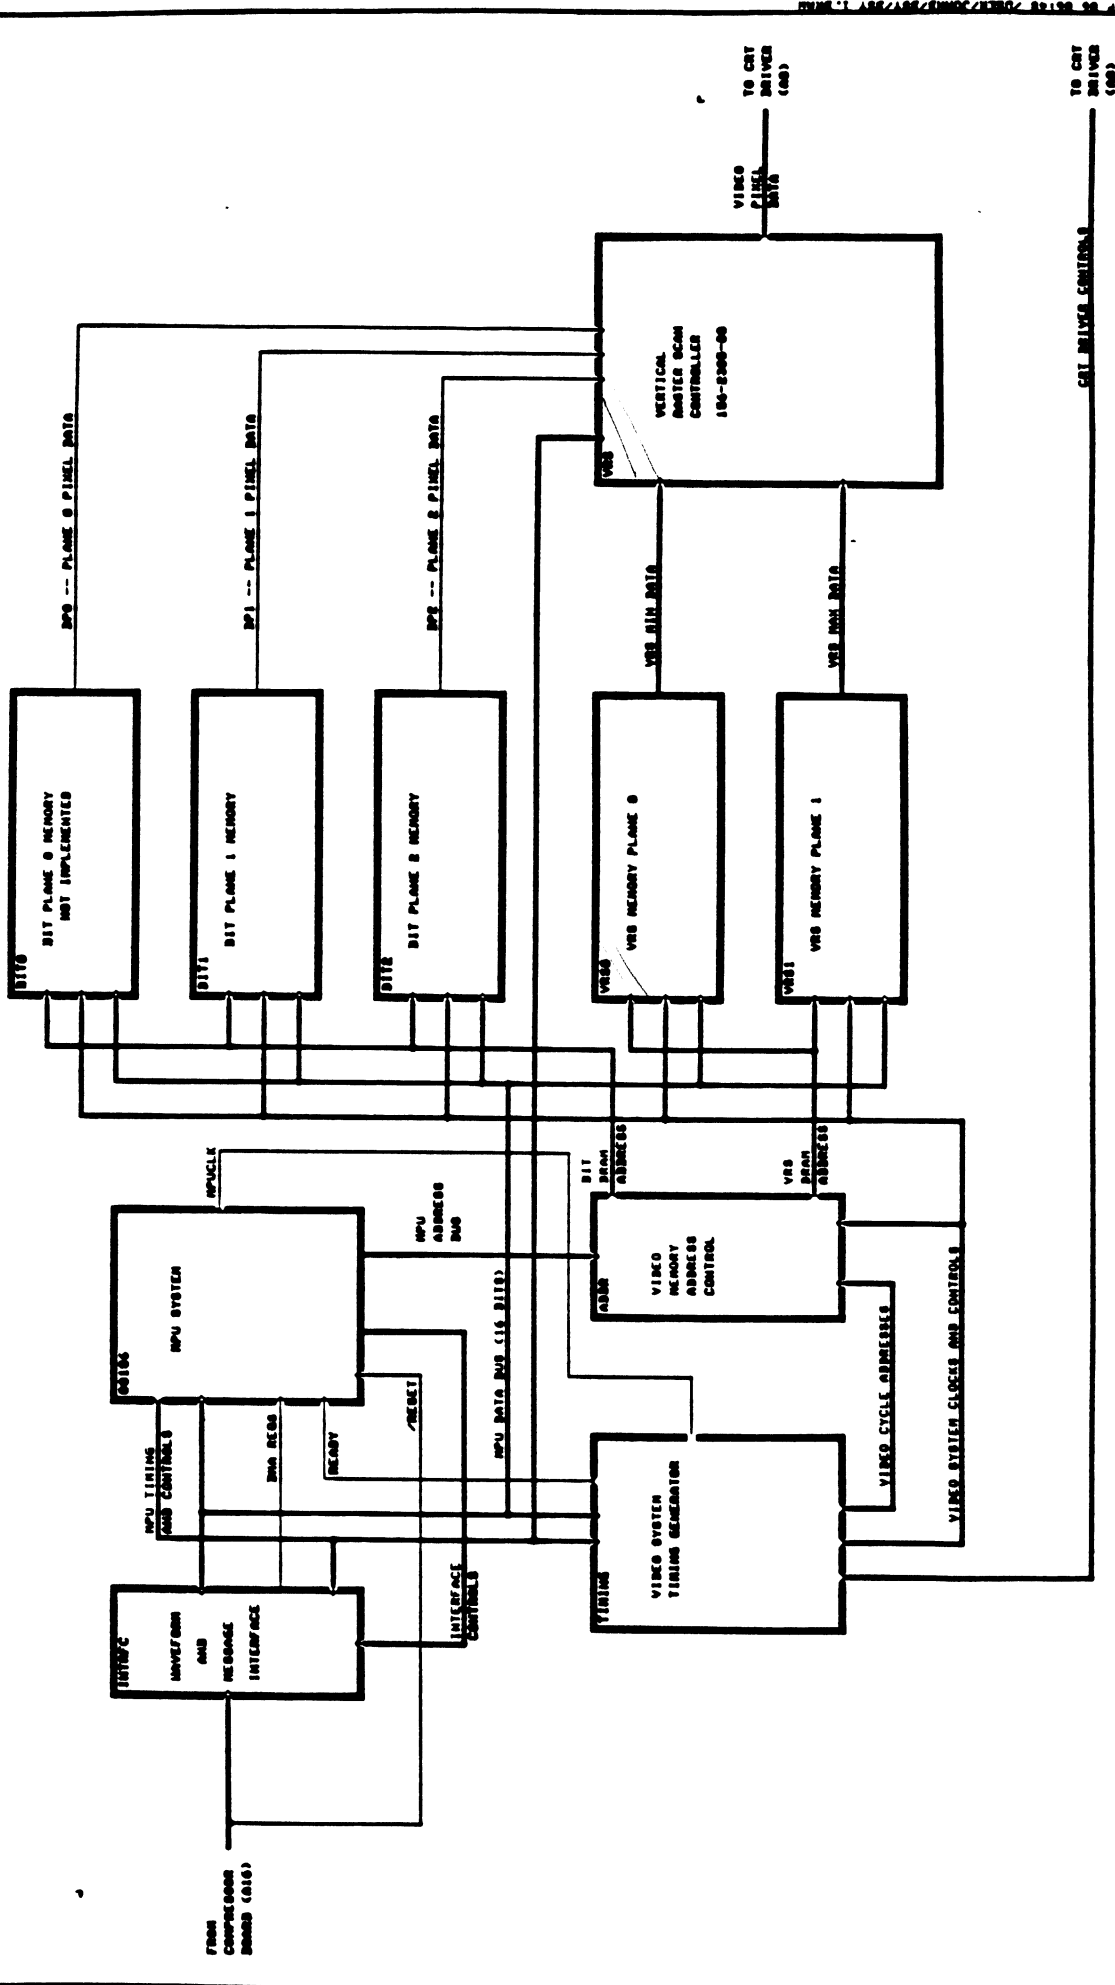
BIT0
BIT PLANE 0 MEMORY
NOT IMPLEMENTED

BIT1
BIT PLANE 1 MEMORY

BIT2
BIT PLANE 2 MEMORY

VRS0
VRS MEMORY PLANE 0

VRS1
VRS MEMORY PLANE 1

BP0 -- PLANE 0 PIXEL DATA
BP1 -- PLANE 1 PIXEL DATA
BP2 -- PLANE 2 PIXEL DATA
VRS MIN DATA
VRS MAX DATA

VRS
VERTICAL
RASTER SCAN
CONTROLLER
156-2300-00

VIDEO
PIXEL
DATA

TO CRT
DRIVER
(A8)

TO CRT
DRIVER
(A8)

CRT DRIVER CONTROLS

INTRFC
WAVEFORM
AND
MESSAGE
INTERFACE

FROM
COMPRESSOR
BOARD (A16)

80186
MPU SYSTEM

MPUCLK

MPU
ADDRESS
BUS

MPU DATA BUS (16 BITS)

MPU TIMING
AND CONTROLS

DMA REQS

READY

/RESET

INTERFACE
CONTROLS

ADDR
VIDEO
MEMORY
ADDRESS
CONTROL

BIT
DRAM
ADDRESS

VRS
DRAM
ADDRESS

TIMING
VIDEO SYSTEM
TIMING GENERATOR

VIDEO CYCLE ADDRESSES

VIDEO SYSTEM CLOCKS AND CONTROLS